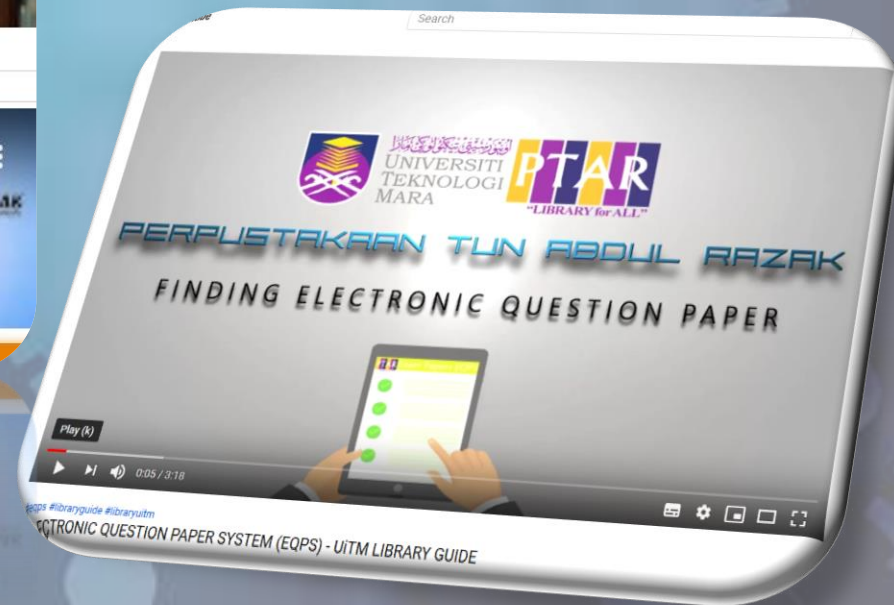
Search

UNIVERSITI TEKNOLOGI MARA

PTAR

"LIBRARY for ALL"

PERPUSTAKAAN TUN ABDUL RAZAK

FINDING ELECTRONIC QUESTION PAPER

Play (k)

0:05 / 3:18

#eqps #libraryguide #libraryuitm

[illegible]ECTRONIC QUESTION PAPER SYSTEM (EQPS) - UiTM LIBRARY GUIDE